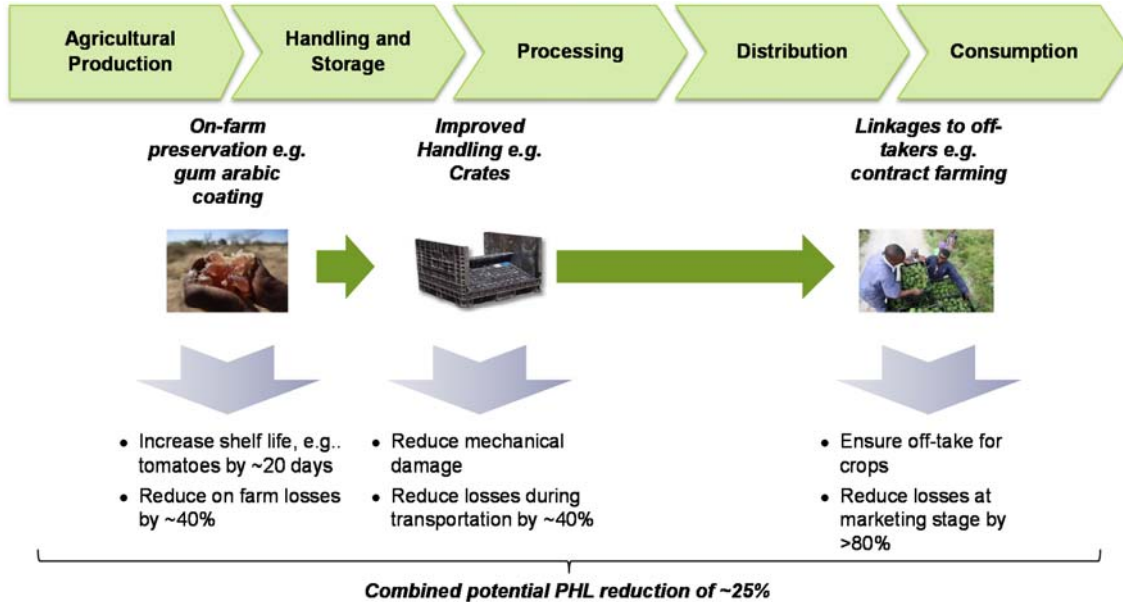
Agricultural Production

Handling and Storage

Processing

Distribution

Consumption

On-farm preservation e.g. gum arabic coating

Improved Handling e.g. Crates

Linkages to off-takers e.g. contract farming

• Increase shelf life, e.g.. tomatoes by ~20 days
• Reduce on farm losses by ~40%

• Reduce mechanical damage
• Reduce losses during transportation by ~40%

• Ensure off-take for crops
• Reduce losses at marketing stage by >80%

Combined potential PHL reduction of ~25%